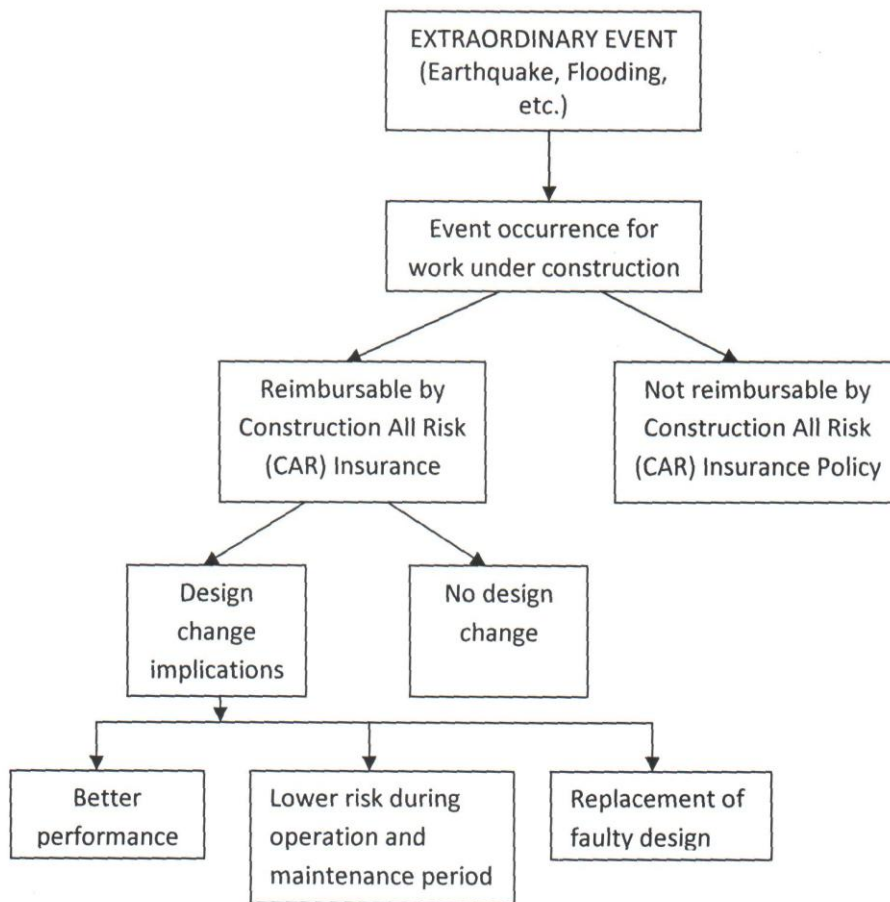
EXTRAORDINARY EVENT (Earthquake, Flooding, etc.)

Event occurrence for work under construction

Reimbursable by Construction All Risk (CAR) Insurance

Not reimbursable by Construction All Risk (CAR) Insurance Policy

Design change implications

No design change

Better performance

Lower risk during operation and maintenance period

Replacement of faulty design